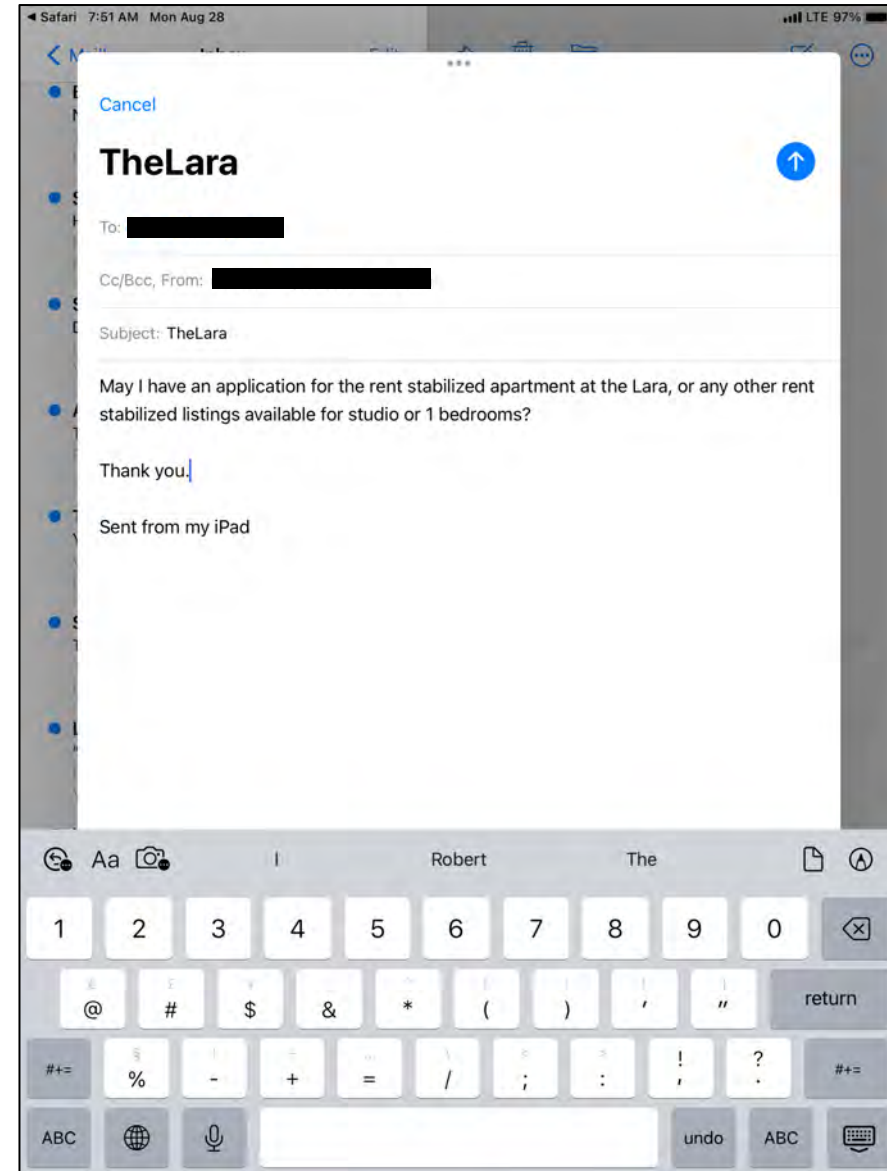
◂ Safari 7:51 AM Mon Aug 28

LTE 97%

Cancel

TheLara

To:

Cc/Bcc, From:

Subject: TheLara

May I have an application for the rent stabilized apartment at the Lara, or any other rent stabilized listings available for studio or 1 bedrooms?

Thank you.

Sent from my iPad

Aa

I

Robert

The

1 2 3 4 5 6 7 8 9 0

@ # $ & * ( ) ' "

return

#+=

% - + = / ; : ! ?

#+=

ABC

undo

ABC